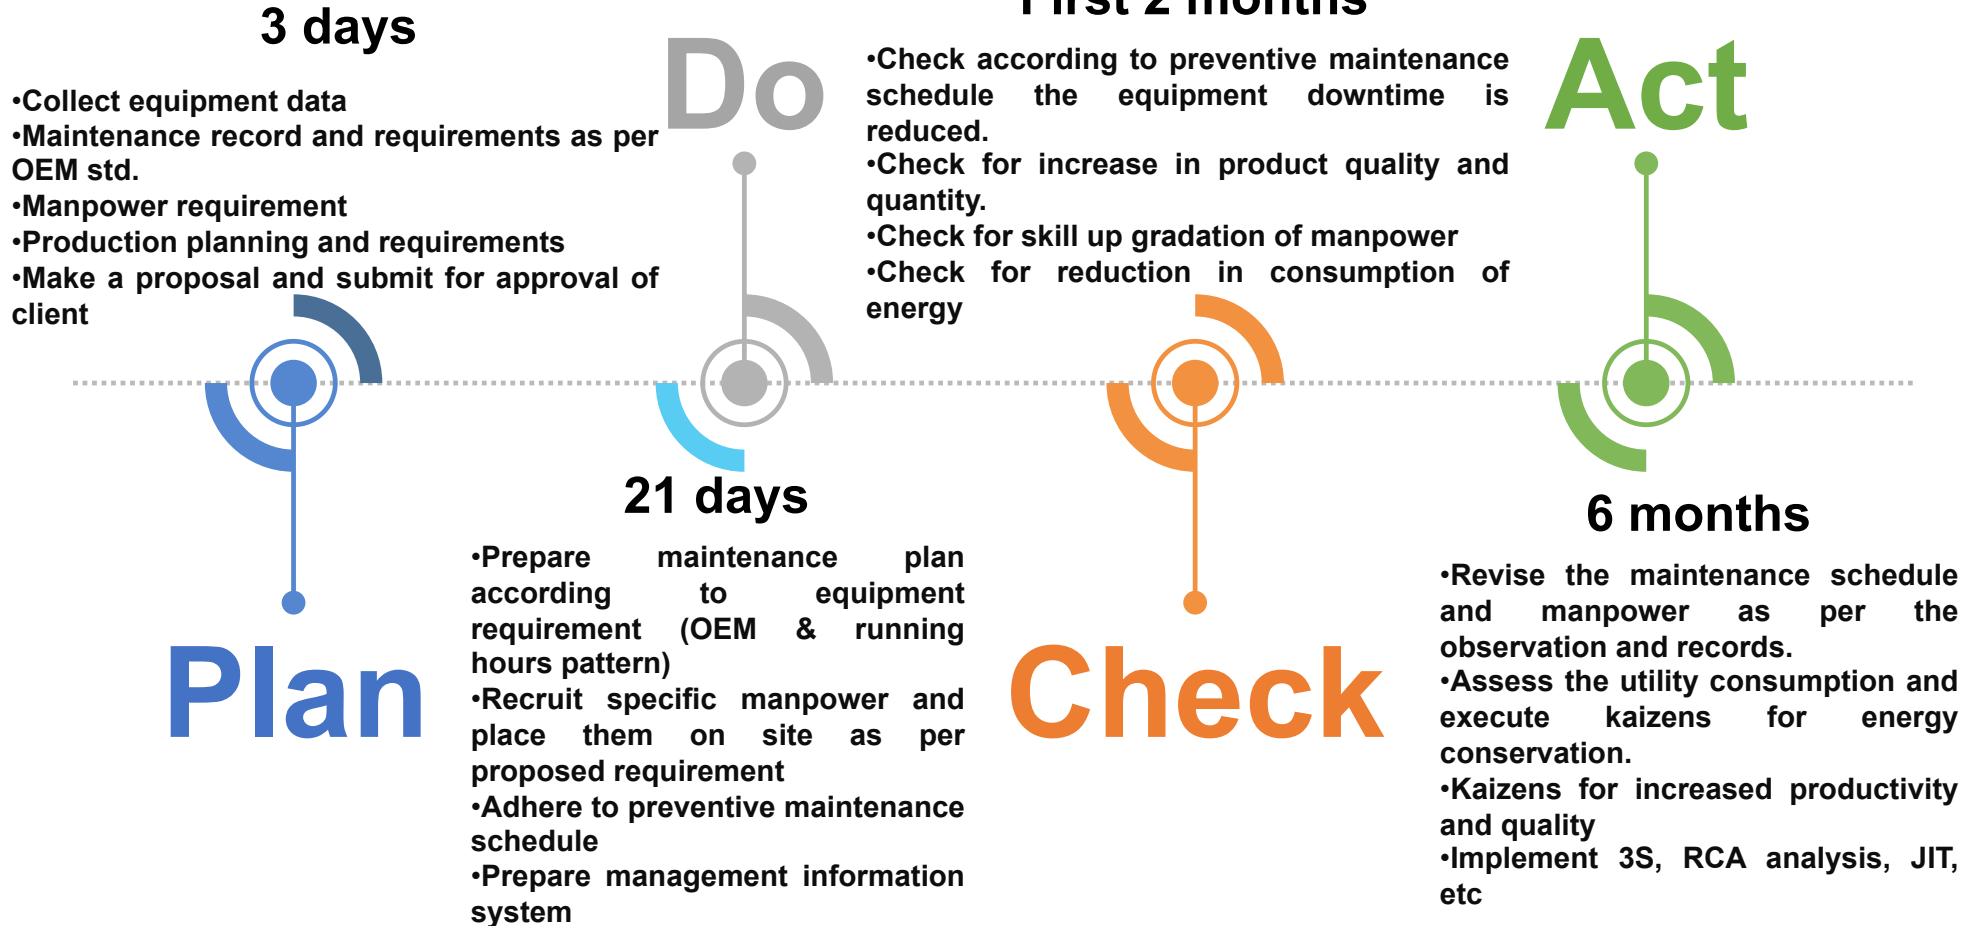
3 days

•Collect equipment data
•Maintenance record and requirements as per OEM std.
•Manpower requirement
•Production planning and requirements
•Make a proposal and submit for approval of client

Plan

Do

21 days

•Prepare maintenance plan according to equipment requirement (OEM & running hours pattern)
•Recruit specific manpower and place them on site as per proposed requirement
•Adhere to preventive maintenance schedule
•Prepare management information system

First 2 months

•Check according to preventive maintenance schedule the equipment downtime is reduced.
•Check for increase in product quality and quantity.
•Check for skill up gradation of manpower
•Check for reduction in consumption of energy

Check

Act

6 months

•Revise the maintenance schedule and manpower as per the observation and records.
•Assess the utility consumption and execute kaizens for energy conservation.
•Kaizens for increased productivity and quality
•Implement 3S, RCA analysis, JIT, etc